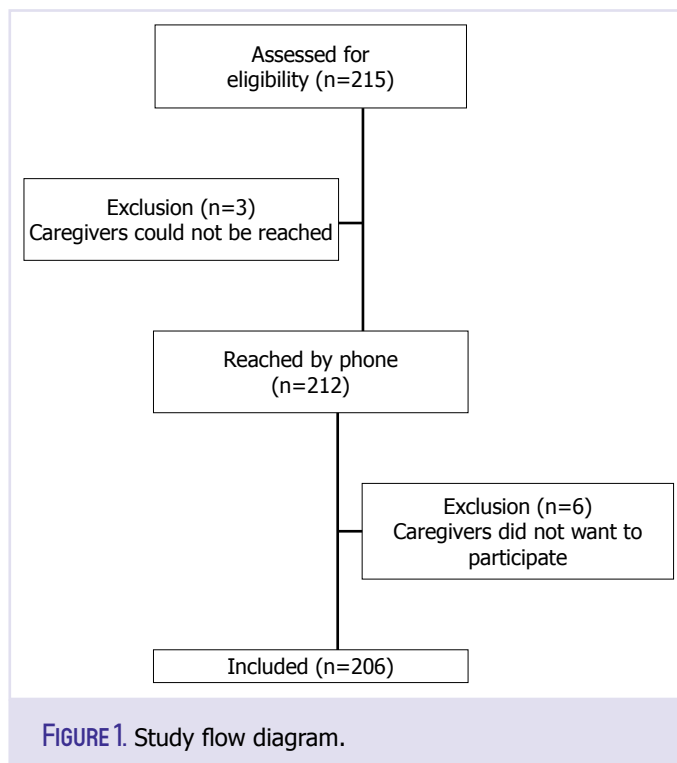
Assessed for eligibility (n=215)

Exclusion (n=3)
Caregivers could not be reached

Reached by phone (n=212)

Exclusion (n=6)
Caregivers did not want to participate

Included (n=206)

FIGURE 1. Study flow diagram.